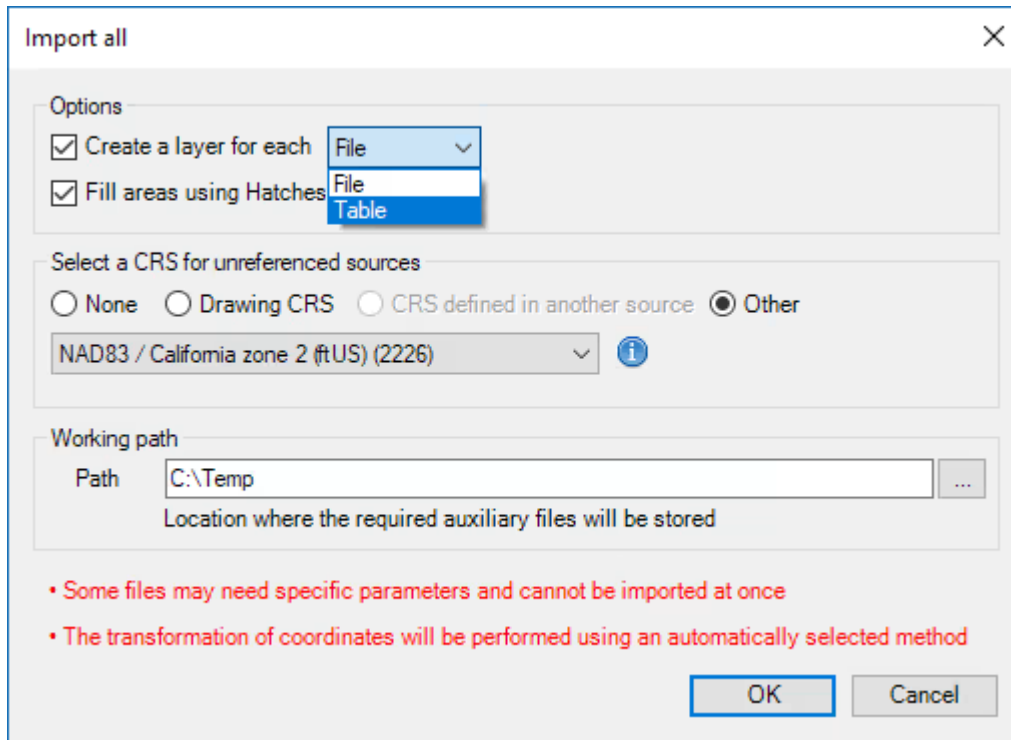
Import all

Options

Create a layer for each File

Fill areas using Hatches File

Table

Select a CRS for unreferenced sources

None Drawing CRS CRS defined in another source Other

NAD83 / California zone 2 (ftUS) (2226)

Working path

Path C:\Temp ...

Location where the required auxiliary files will be stored

• Some files may need specific parameters and cannot be imported at once

• The transformation of coordinates will be performed using an automatically selected method

OK Cancel